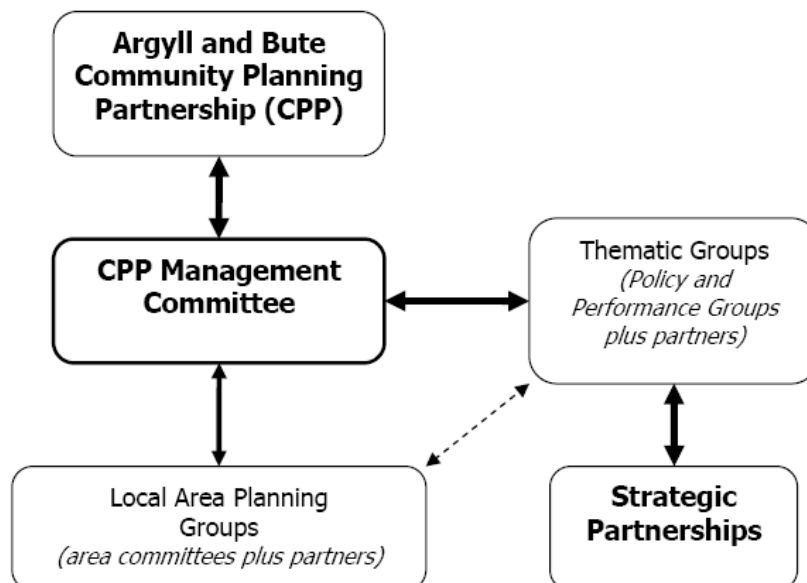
Argyll and Bute Community Planning Partnership (CPP)

CPP Management Committee

Thematic Groups
(Policy and Performance Groups plus partners)

Local Area Planning Groups
(area committees plus partners)

Strategic Partnerships